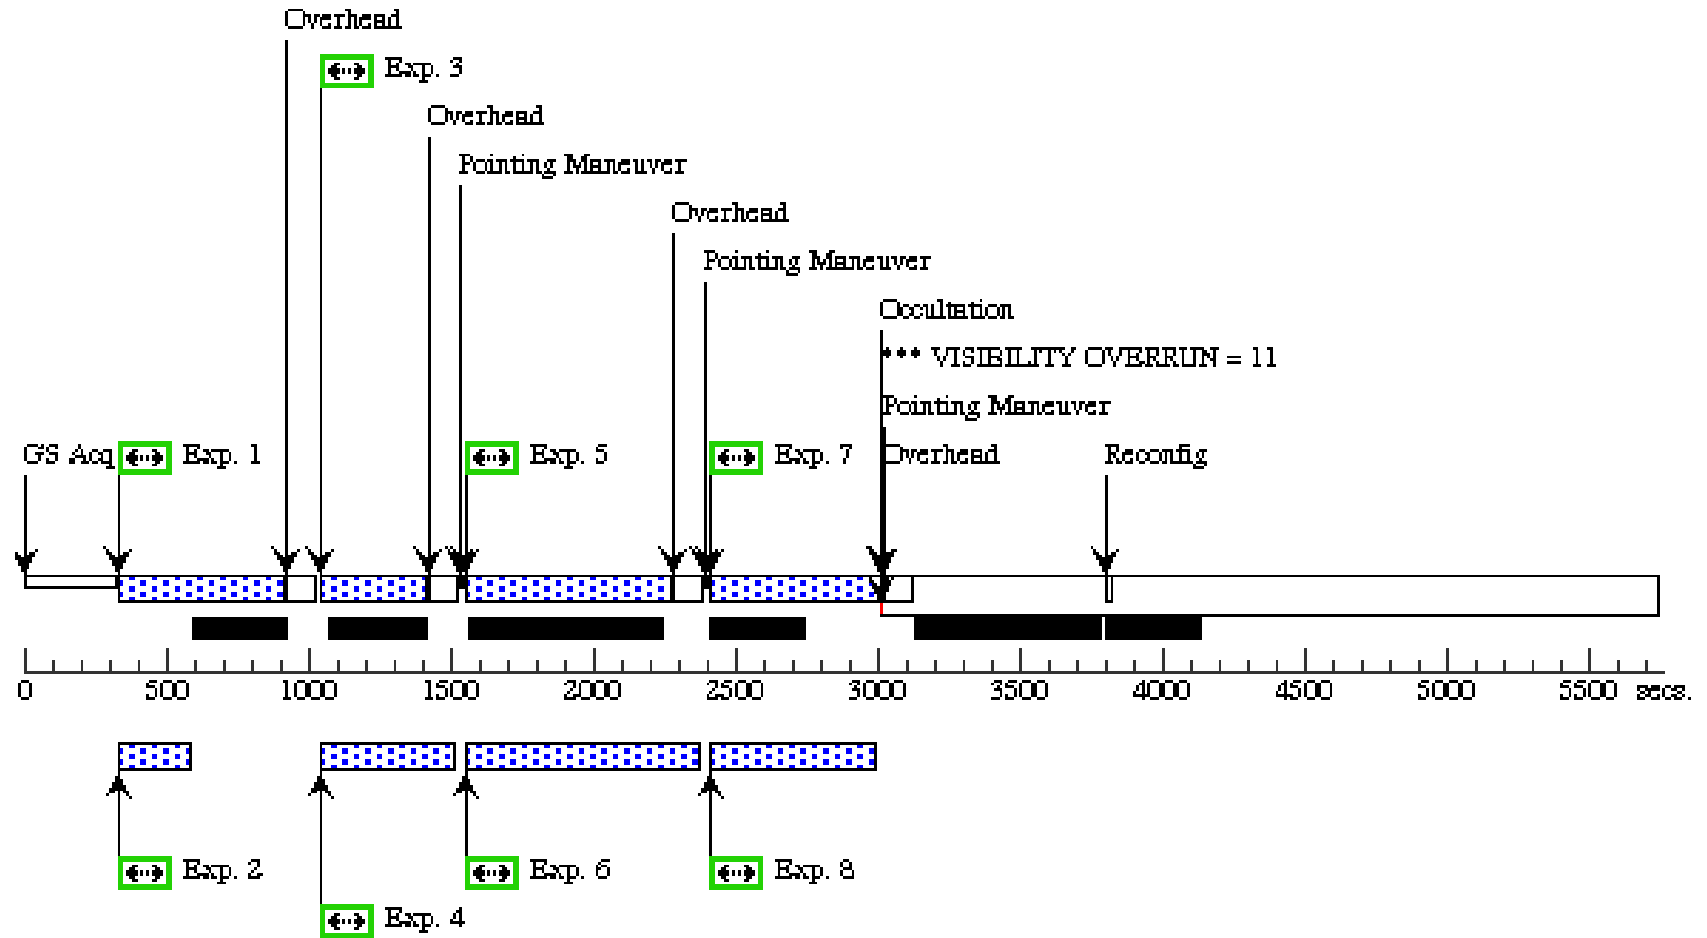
Overhead
Exp. 3
Overhead
Pointing Maneuver
Overhead
Pointing Maneuver
Occultation
*** VISIBILITY OVERRUN = 11
Pointing Maneuver
GS Acq
Exp. 1
Exp. 5
Exp. 7
Overhead
Reconfig
0 500 1000 1500 2000 2500 3000 3500 4000 4500 5000 5500 secs.
Exp. 2
Exp. 6
Exp. 8
Exp. 4